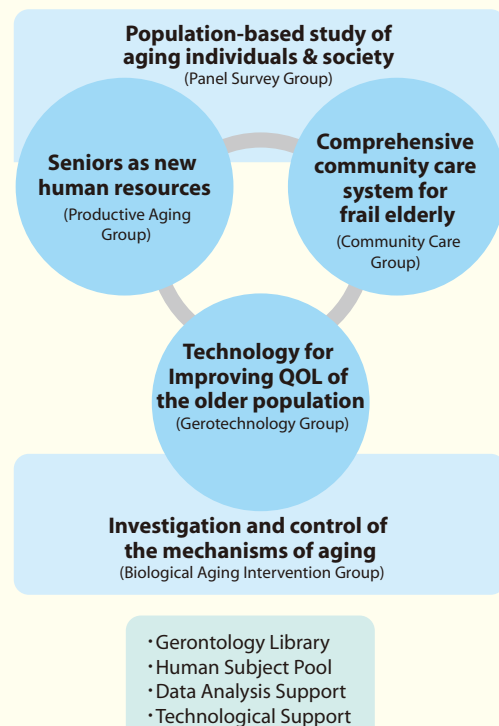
Population-based study of aging individuals & society
(Panel Survey Group)

Seniors as new human resources
(Productive Aging Group)

Comprehensive community care system for frail elderly
(Community Care Group)

Technology for Improving QOL of the older population
(Gerotechnology Group)

Investigation and control of the mechanisms of aging
(Biological Aging Intervention Group)

・Gerontology Library
・Human Subject Pool
・Data Analysis Support
・Technological Support